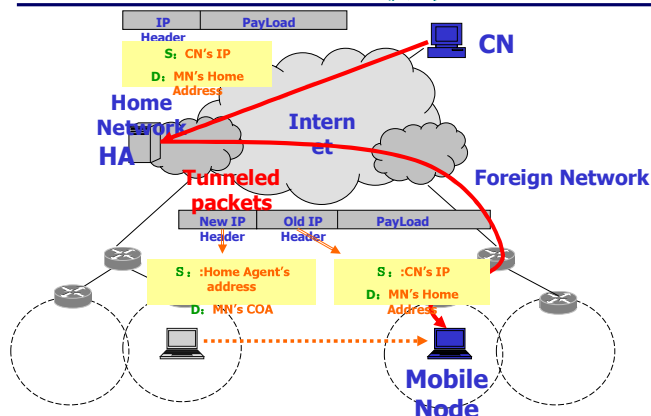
IP Header | PayLoad

S：CN's IP
D：MN's Home Address

CN

Home Network HA

Internet

Tunneled packets

Foreign Network

New IP Header | Old IP Header | PayLoad

S：:Home Agent's address
D：MN's COA

S：:CN's IP
D：MN's Home Address

Mobile Node